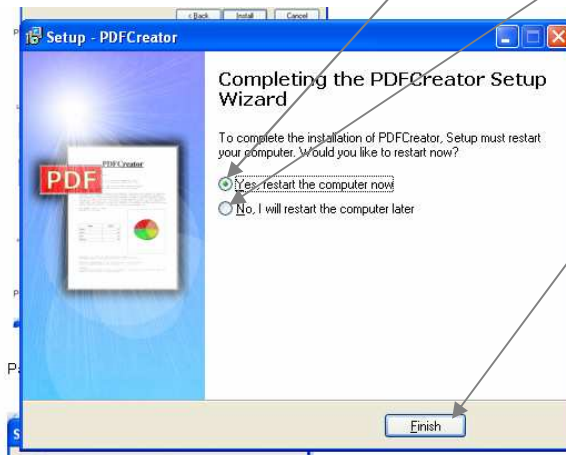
< Back Install Cancel

Setup - PDFCreator

PDFCreator

PDF

Completing the PDFCreator Setup Wizard

To complete the installation of PDFCreator, Setup must restart your computer. Would you like to restart now?

Yes, restart the computer now

No, I will restart the computer later

Finish